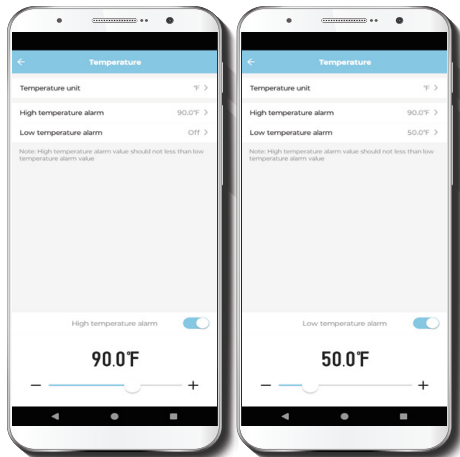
Temperature

Temperature unit ℉ >

High temperature alarm 90.0℉ >

Low temperature alarm Off >

Note: High temperature alarm value should not less than low temperature alarm value

High temperature alarm

90.0℉

–
+

Temperature

Temperature unit ℉ >

High temperature alarm 90.0℉ >

Low temperature alarm 50.0℉ >

Note: High temperature alarm value should not less than low temperature alarm value

Low temperature alarm

50.0℉

–
+